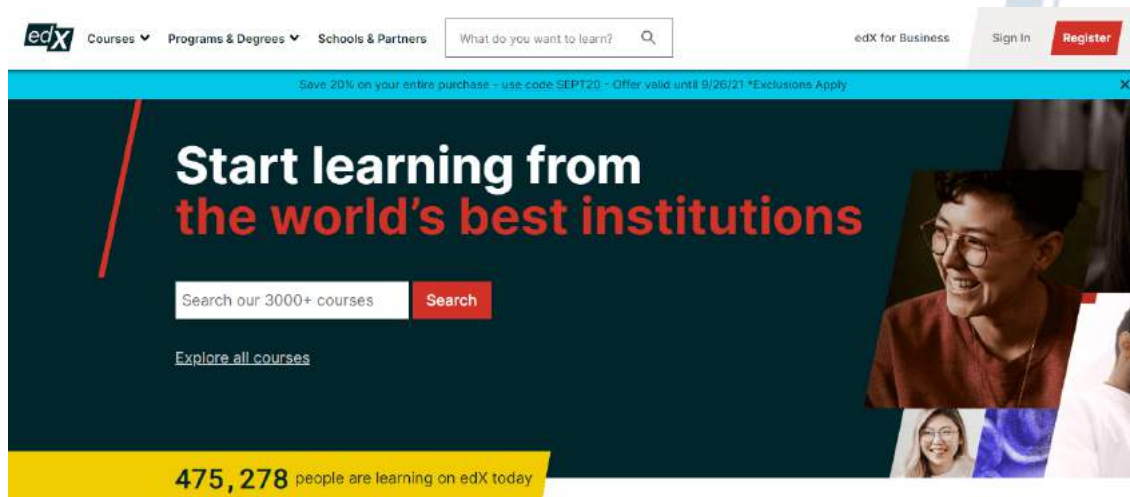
edX Courses Programs & Degrees Schools & Partners What do you want to learn? edX for Business Sign In Register

Save 20% on your entire purchase - use code SEPT20 - Offer valid until 9/26/21 *Exclusions Apply

Start learning from
the world's best institutions

Search our 3000+ courses Search

Explore all courses

475,278 people are learning on edX today